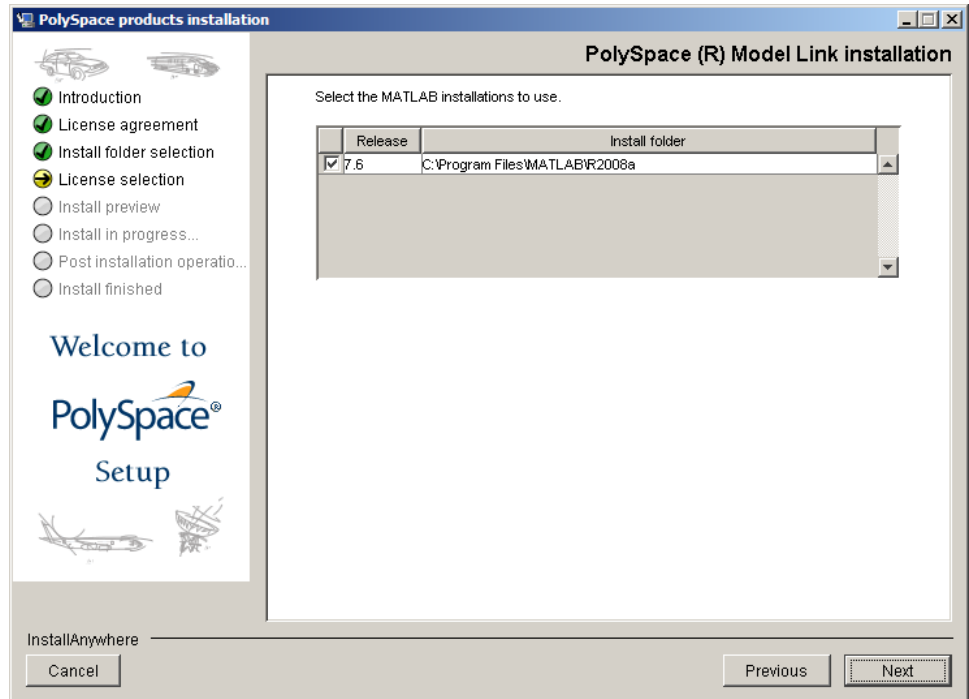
PolySpace products installation

PolySpace (R) Model Link installation

Introduction
License agreement
Install folder selection
License selection
Install preview
Install in progress...
Post installation operatio...
Install finished

Welcome to

PolySpace®

Setup

Select the MATLAB installations to use.

| | Release | Install folder |
|---|---|---|
| ☑ | 7.6 | C:\Program Files\MATLAB\R2008a |

InstallAnywhere

Cancel

Previous

Next